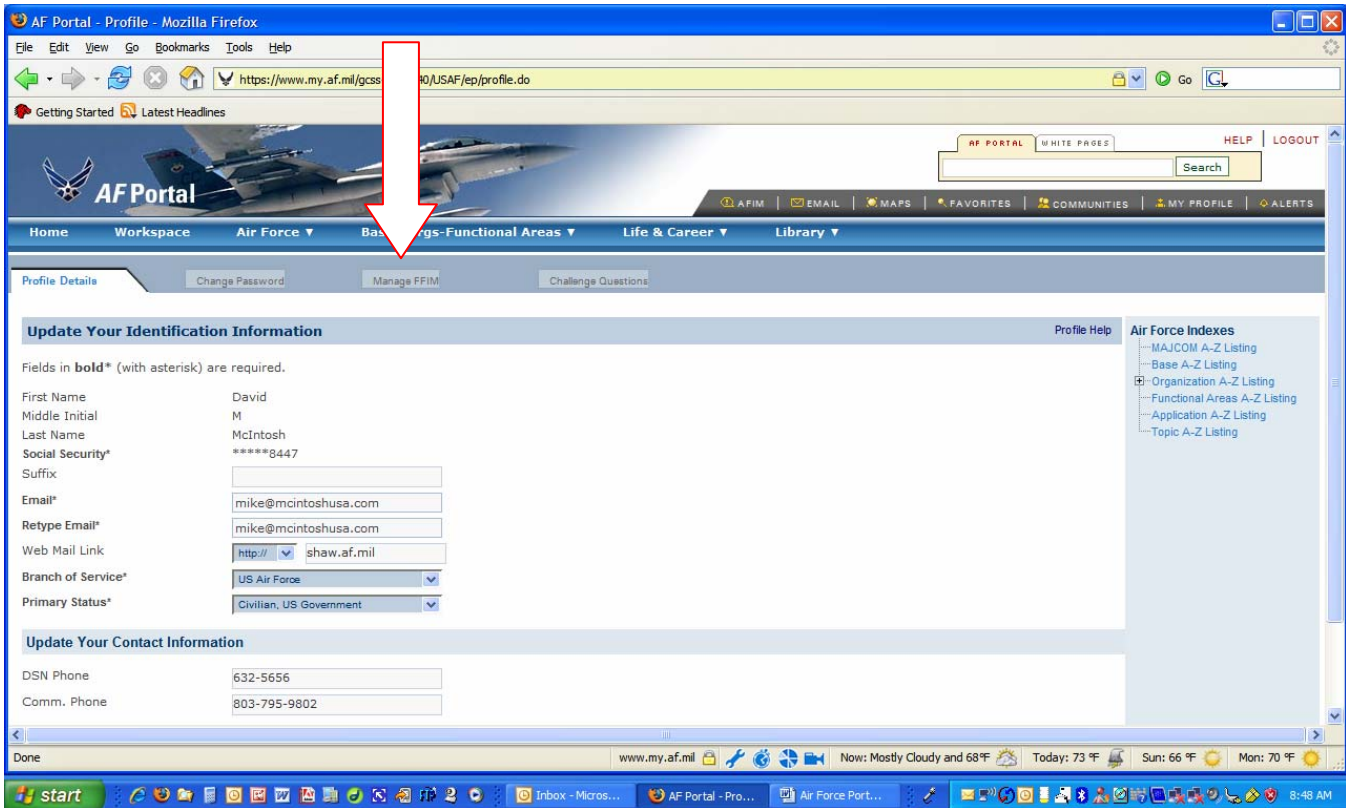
AF Portal - Profile - Mozilla Firefox

File Edit View Go Bookmarks Tools Help

https://www.my.af.mil/gcss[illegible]40/USAF/ep/profile.do

Go

Getting Started Latest Headlines

AF Portal

AF PORTAL WHITE PAGES

Search

HELP | LOGOUT

AFIM | EMAIL | MAPS | FAVORITES | COMMUNITIES | MY PROFILE | ALERTS

Home Workspace Air Force ▼ Bas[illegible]rgs-Functional Areas ▼ Life & Career ▼ Library ▼

Profile Details Change Password Manage FFIM Challenge Questions

Update Your Identification Information

Profile Help

Fields in bold* (with asterisk) are required.

First Name David
Middle Initial M
Last Name McIntosh
Social Security* *****8447
Suffix
Email* mike@mcintoshusa.com
Retype Email* mike@mcintoshusa.com
Web Mail Link http:// shaw.af.mil
Branch of Service* US Air Force
Primary Status* Civilian, US Government

Update Your Contact Information

DSN Phone 632-5656
Comm. Phone 803-795-9802

Air Force Indexes
MAJCOM A-Z Listing
Base A-Z Listing
Organization A-Z Listing
Functional Areas A-Z Listing
Application A-Z Listing
Topic A-Z Listing

Done

www.my.af.mil

Now: Mostly Cloudy and 68°F Today: 73 °F Sun: 66 °F Mon: 70 °F

start

Inbox - Micros...

AF Portal - Pro...

Air Force Port...

8:48 AM